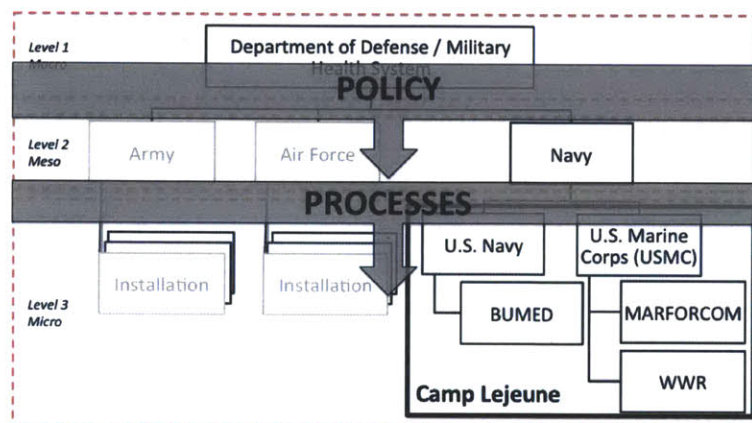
Level 1
Macro

Department of Defense / Military Health System

POLICY

Level 2
Meso

Army

Air Force

Navy

PROCESSES

U.S. Navy

U.S. Marine Corps (USMC)

Installation

Installation

Level 3
Micro

BUMED

MARFORCOM

WWR

Camp Lejeune